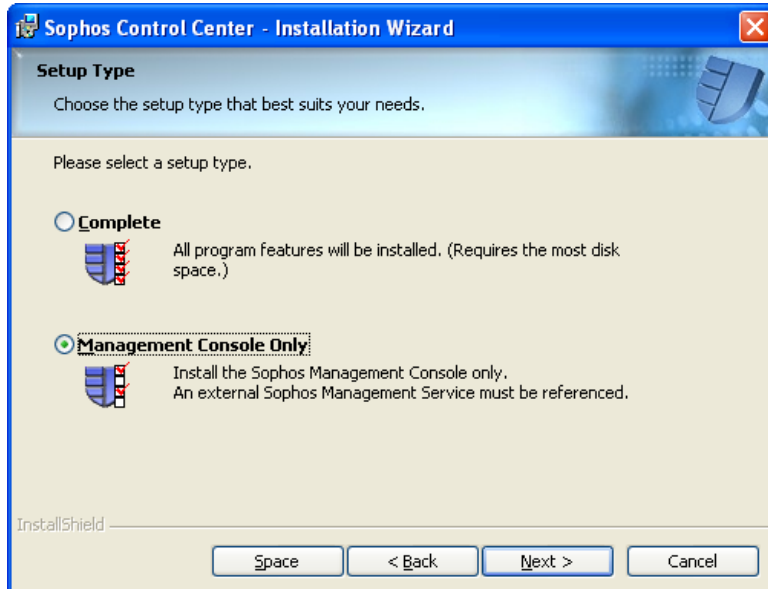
Sophos Control Center - Installation Wizard

Setup Type

Choose the setup type that best suits your needs.

Please select a setup type.

Complete

All program features will be installed. (Requires the most disk space.)

Management Console Only

Install the Sophos Management Console only.
An external Sophos Management Service must be referenced.

InstallShield

Space

< Back

Next >

Cancel